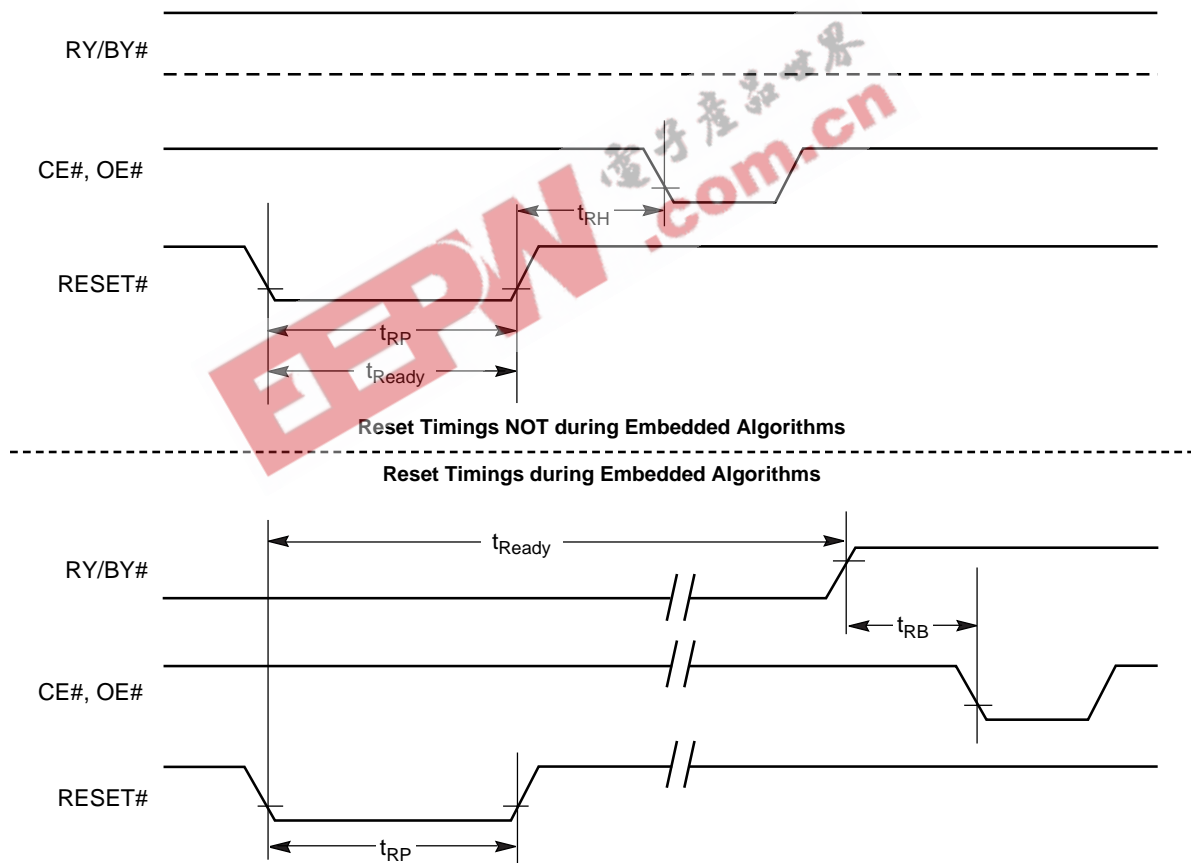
RY/BY#

CE#, OE#

$t_{RH}$

RESET#

$t_{RP}$

$t_{Ready}$

Reset Timings NOT during Embedded Algorithms

Reset Timings during Embedded Algorithms

$t_{Ready}$

RY/BY#

$t_{RB}$

CE#, OE#

RESET#

$t_{RP}$

電子產品世界

EEPW.com.cn